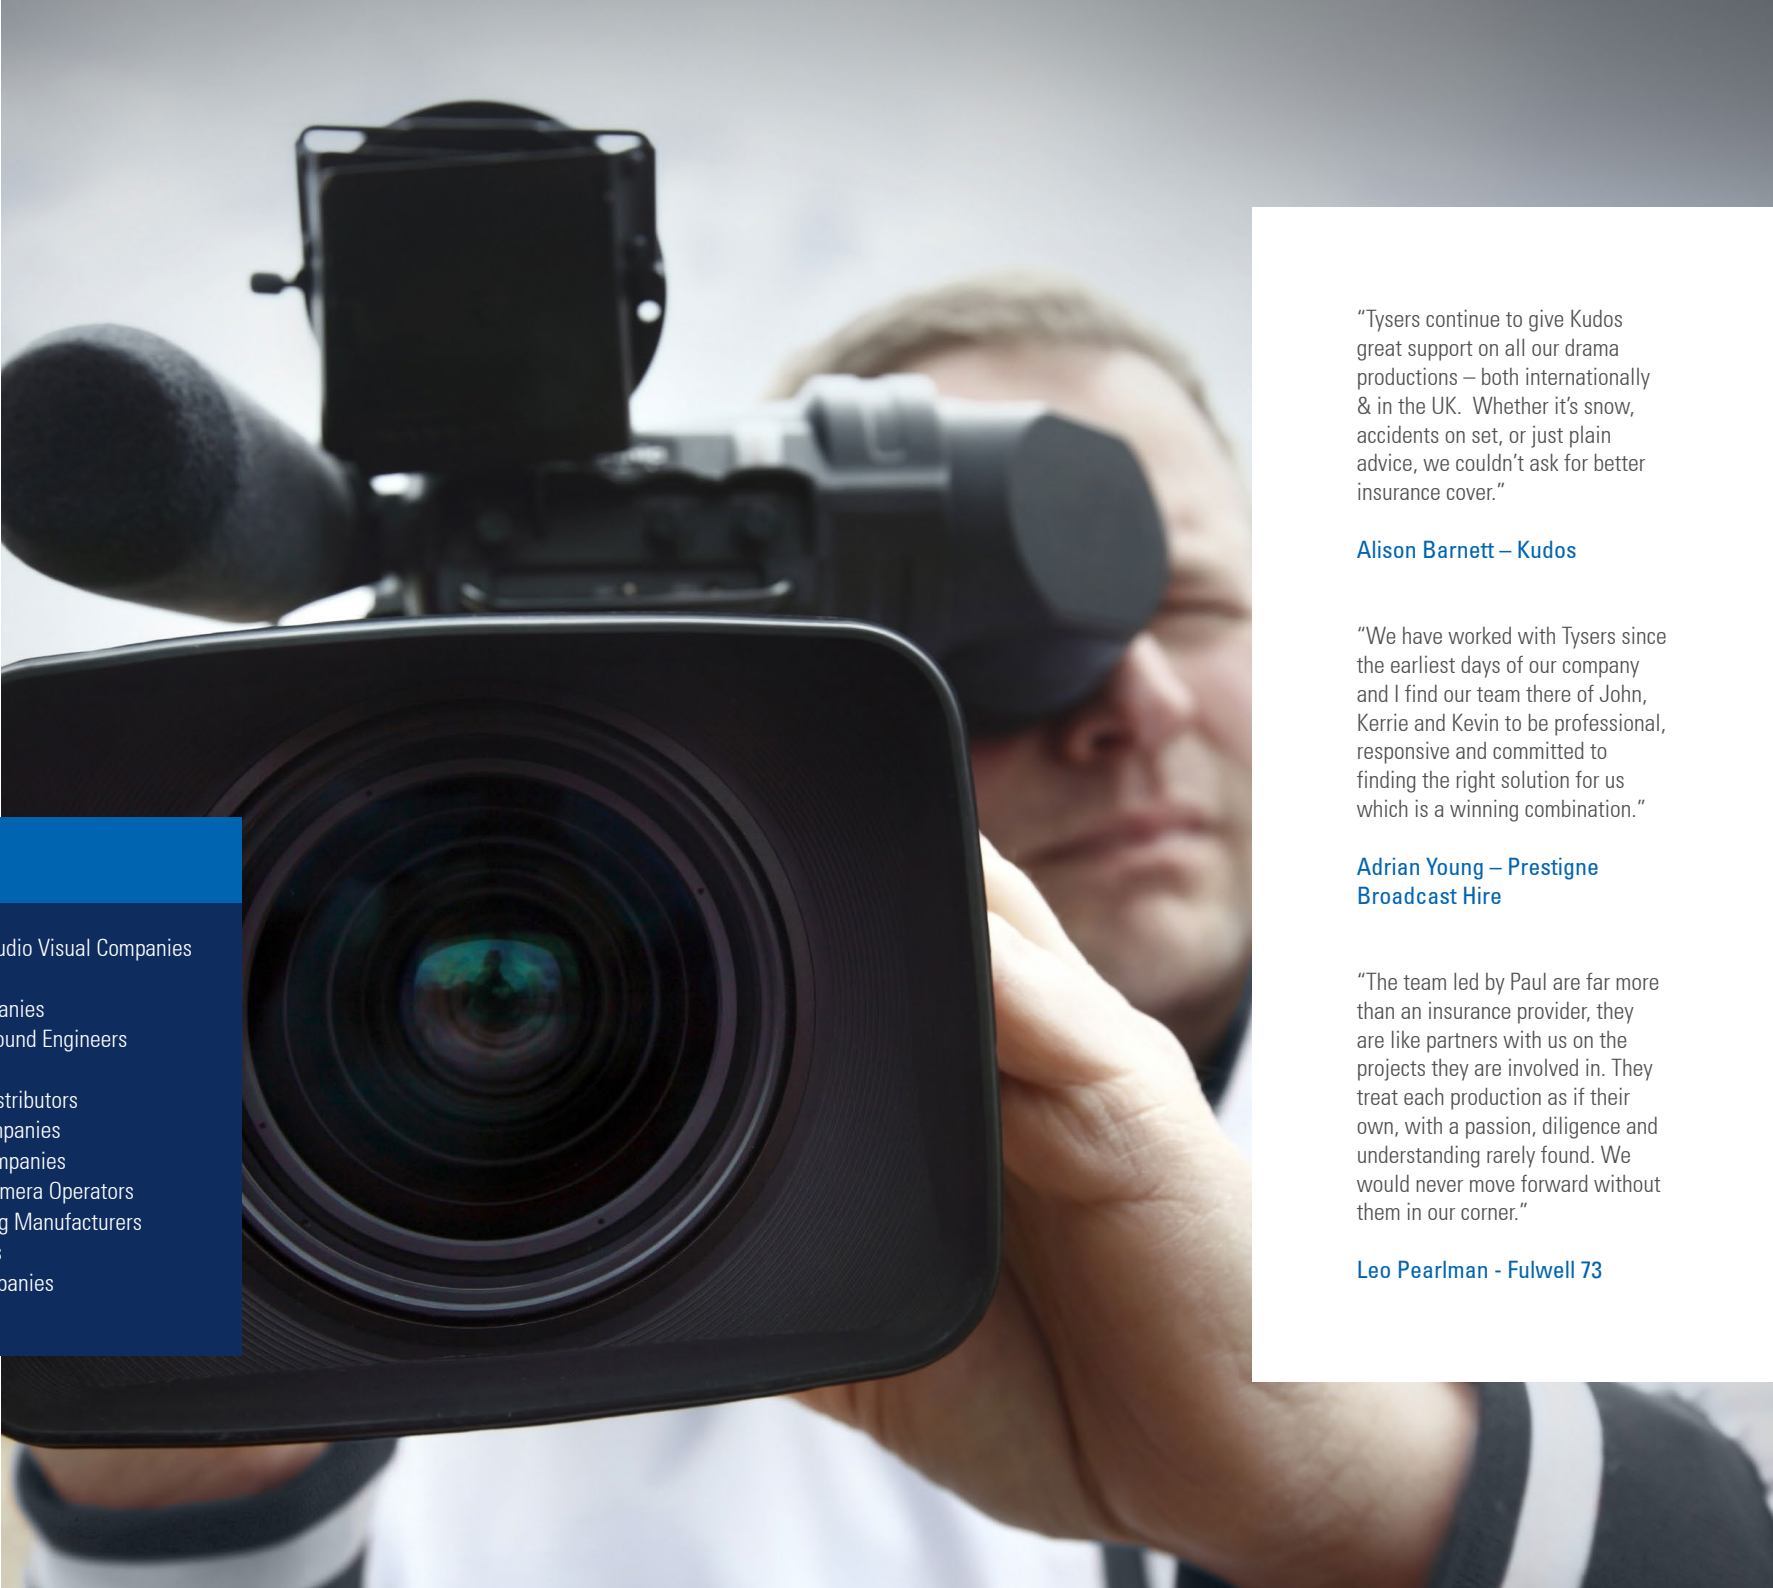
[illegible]udio Visual Companies

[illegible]anies
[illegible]ound Engineers

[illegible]stributors
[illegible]panies
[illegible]mpanies
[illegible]mera Operators
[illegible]g Manufacturers
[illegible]
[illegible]panies

“Tysers continue to give Kudos great support on all our drama productions – both internationally & in the UK. Whether it’s snow, accidents on set, or just plain advice, we couldn’t ask for better insurance cover.”

Alison Barnett – Kudos

“We have worked with Tysers since the earliest days of our company and I find our team there of John, Kerrie and Kevin to be professional, responsive and committed to finding the right solution for us which is a winning combination.”

Adrian Young – Prestigne Broadcast Hire

“The team led by Paul are far more than an insurance provider, they are like partners with us on the projects they are involved in. They treat each production as if their own, with a passion, diligence and understanding rarely found. We would never move forward without them in our corner.”

Leo Pearlman - Fulwell 73